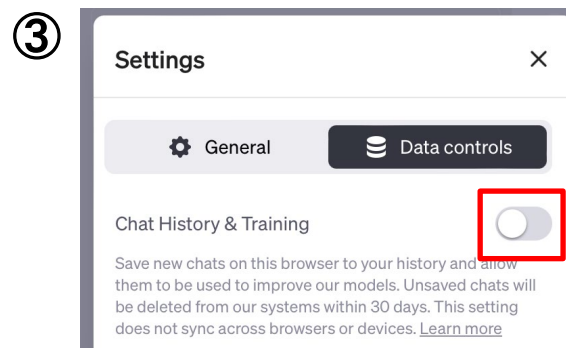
③

Settings

×

General

Data controls

Chat History & Training

Save new chats on this browser to your history and allow them to be used to improve our models. Unsaved chats will be deleted from our systems within 30 days. This setting does not sync across browsers or devices. Learn more